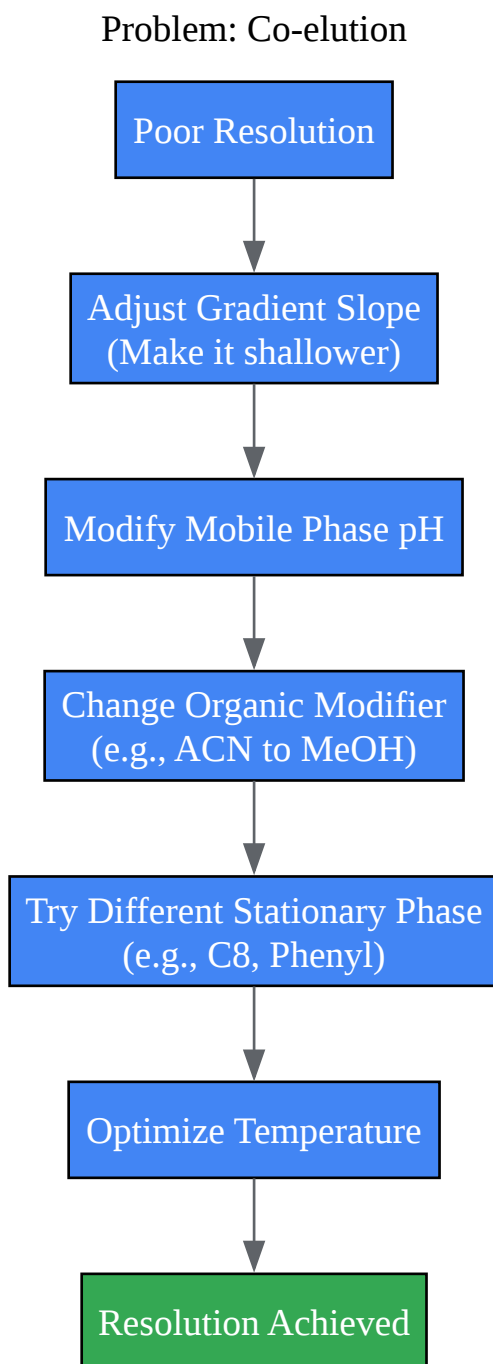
Problem: Co-elution

Poor Resolution

Adjust Gradient Slope
(Make it shallower)

Modify Mobile Phase pH

Change Organic Modifier
(e.g., ACN to MeOH)

Try Different Stationary Phase
(e.g., C8, Phenyl)

Optimize Temperature

Resolution Achieved